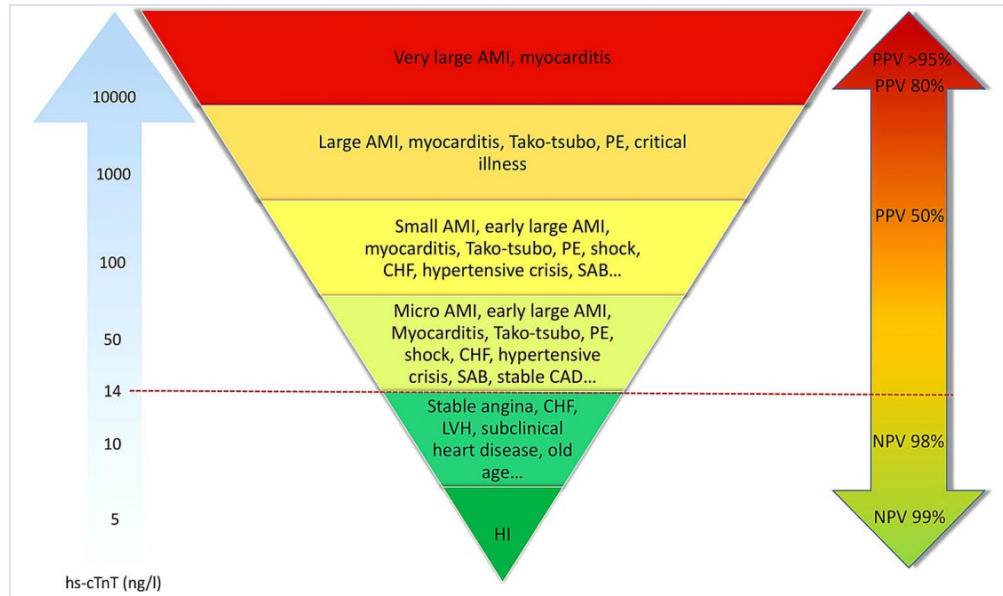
10000

1000

100

50

14

10

5

hs-cTnT (ng/l)

Very large AMI, myocarditis

Large AMI, myocarditis, Tako-tsubo, PE, critical illness

Small AMI, early large AMI, myocarditis, Tako-tsubo, PE, shock, CHF, hypertensive crisis, SAB…

Micro AMI, early large AMI, Myocarditis, Tako-tsubo, PE, shock, CHF, hypertensive crisis, SAB, stable CAD…

Stable angina, CHF, LVH, subclinical heart disease, old age…

HI

PPV >95%

PPV 80%

PPV 50%

NPV 98%

NPV 99%